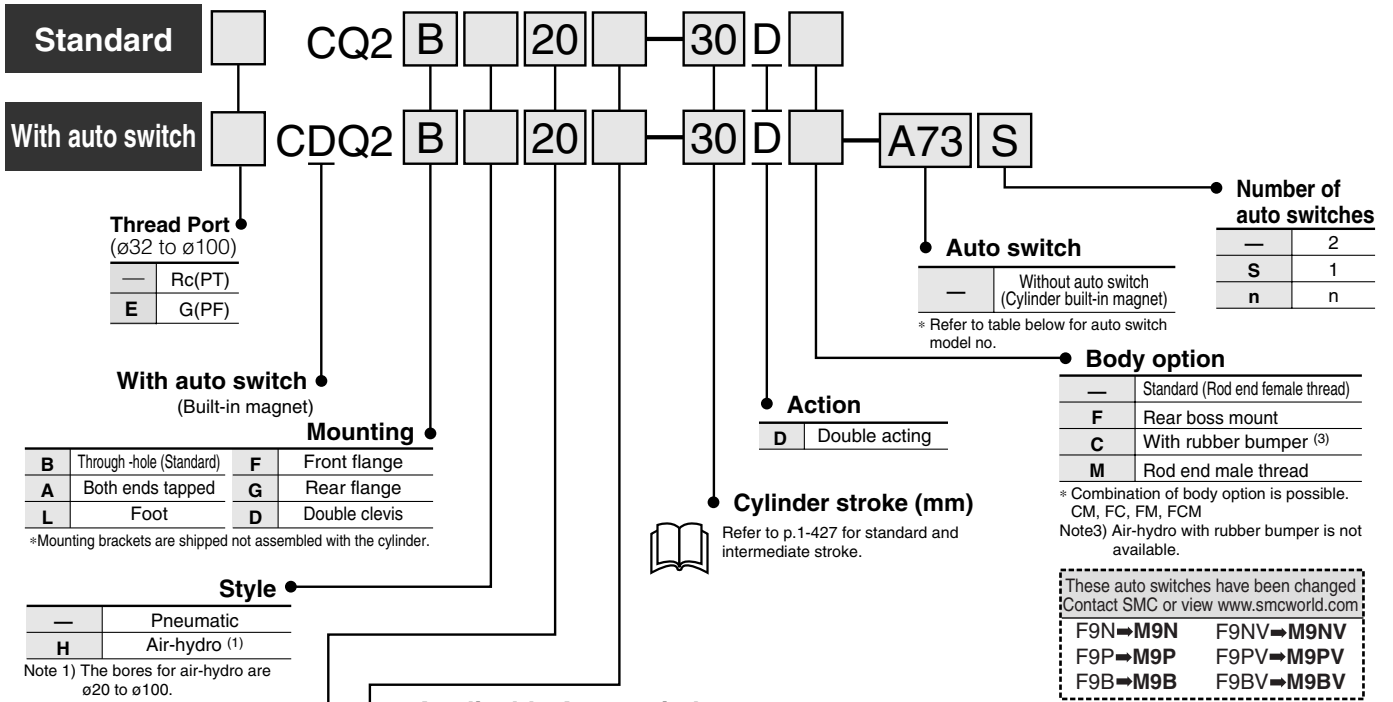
Standard CQ2 B 20 — 30 D

With auto switch CDQ2 B 20 — 30 D — A73 S

Thread Port
(ø32 to ø100)

| — | Rc(PT) |
|---|---|
| E | G(PF) |

With auto switch
(Built-in magnet)

Mounting

| B | Through -hole (Standard) | F | Front flange |
|---|---|---|---|
| A | Both ends tapped | G | Rear flange |
| L | Foot | D | Double clevis |

*Mounting brackets are shipped not assembled with the cylinder.

Style

| — | Pneumatic |
|---|---|
| H | Air-hydro (1) |

Note 1) The bores for air-hydro are ø20 to ø100.

Action

| D | Double acting |
|---|---|

Cylinder stroke (mm)
Refer to p.1-427 for standard and intermediate stroke.

Auto switch

| — | Without auto switch (Cylinder built-in magnet) |
|---|---|

* Refer to table below for auto switch model no.

Number of auto switches

| — | 2 |
|---|---|
| S | 1 |
| n | n |

Body option

| — | Standard (Rod end female thread) |
|---|---|
| F | Rear boss mount |
| C | With rubber bumper (3) |
| M | Rod end male thread |

* Combination of body option is possible. CM, FC, FM, FCM
Note3) Air-hydro with rubber bumper is not available.

These auto switches have been changed
Contact SMC or view www.smcworld.com
F9N➡M9N F9NV➡M9NV
F9P➡M9P F9PV➡M9PV
F9B➡M9B F9BV➡M9BV

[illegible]